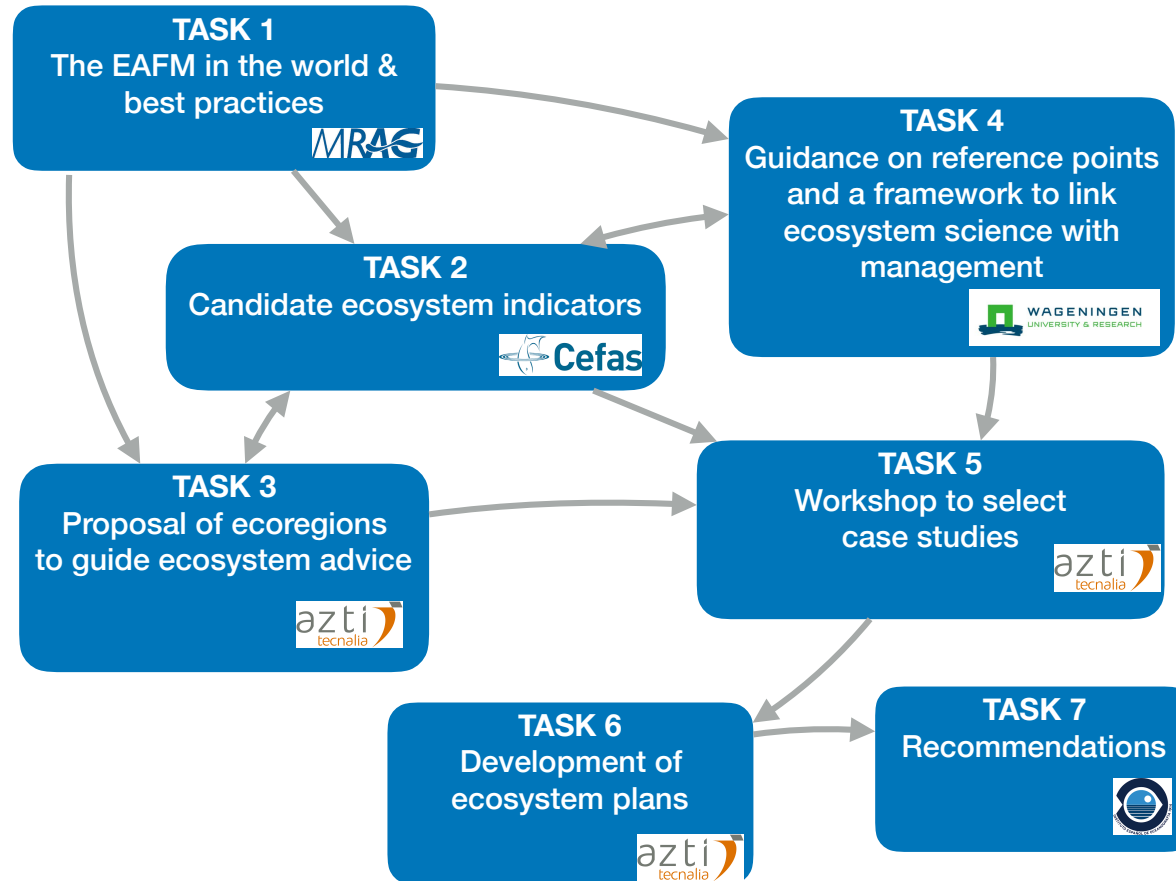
TASK 1
The EAFM in the world & best practices
MRAG

TASK 4
Guidance on reference points and a framework to link ecosystem science with management
WAGENINGEN UNIVERSITY & RESEARCH

TASK 2
Candidate ecosystem indicators
Cefas

TASK 3
Proposal of ecoregions to guide ecosystem advice
azti tecnalia

TASK 5
Workshop to select case studies
azti tecnalia

TASK 6
Development of ecosystem plans
azti tecnalia

TASK 7
Recommendations